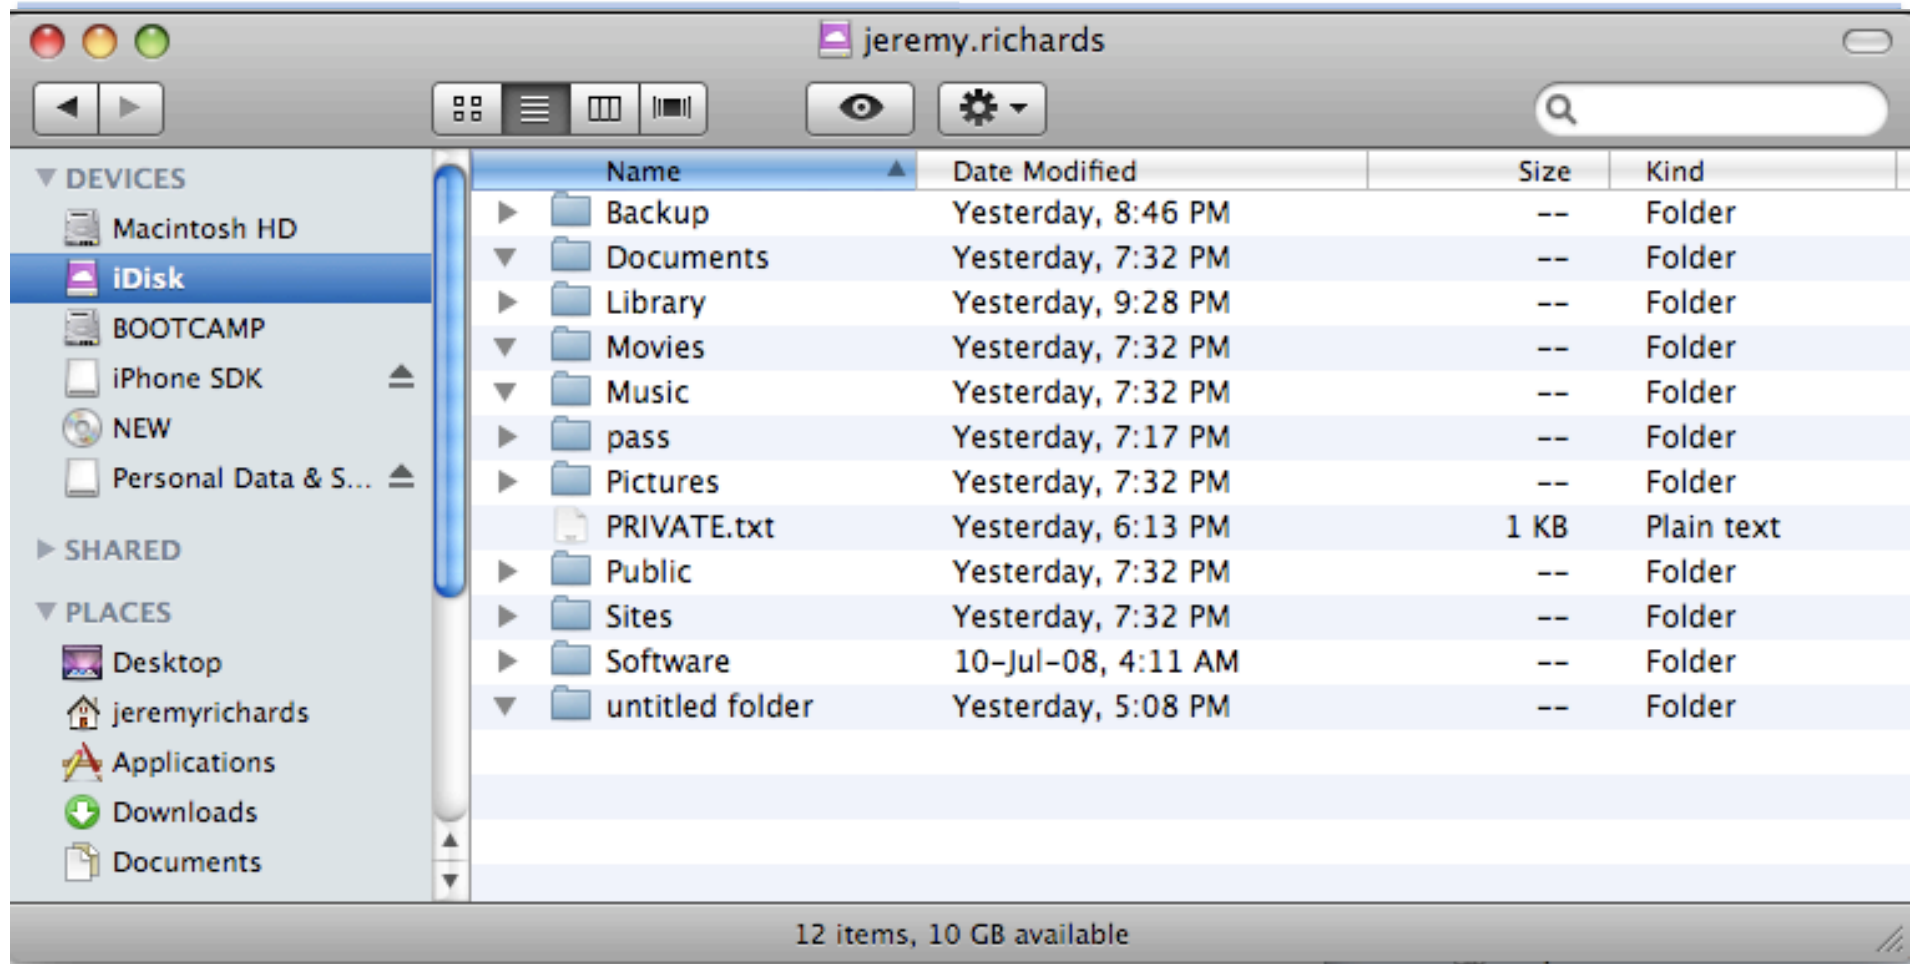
jeremy.richards

DEVICES
Macintosh HD
iDisk
BOOTCAMP
iPhone SDK
NEW
Personal Data & S...

SHARED

PLACES
Desktop
jeremyrichards
Applications
Downloads
Documents

| Name | Date Modified | Size | Kind |
|---|---|---|---|
| Backup | Yesterday, 8:46 PM | -- | Folder |
| Documents | Yesterday, 7:32 PM | -- | Folder |
| Library | Yesterday, 9:28 PM | -- | Folder |
| Movies | Yesterday, 7:32 PM | -- | Folder |
| Music | Yesterday, 7:32 PM | -- | Folder |
| pass | Yesterday, 7:17 PM | -- | Folder |
| Pictures | Yesterday, 7:32 PM | -- | Folder |
| PRIVATE.txt | Yesterday, 6:13 PM | 1 KB | Plain text |
| Public | Yesterday, 7:32 PM | -- | Folder |
| Sites | Yesterday, 7:32 PM | -- | Folder |
| Software | 10-Jul-08, 4:11 AM | -- | Folder |
| untitled folder | Yesterday, 5:08 PM | -- | Folder |

12 items, 10 GB available